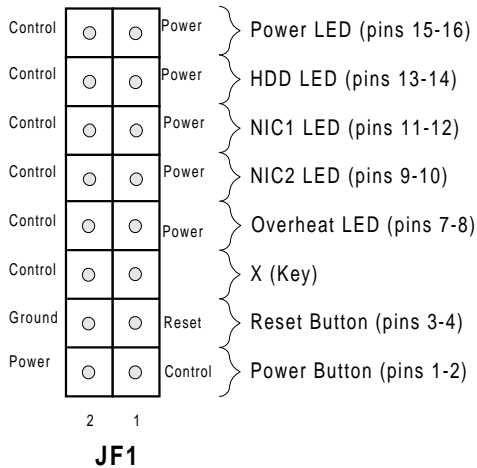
| | | | |
|---|---|---|---|
| Control | Power | Power LED (pins 15-16) |
| Control | Power | HDD LED (pins 13-14) |
| Control | Power | NIC1 LED (pins 11-12) |
| Control | Power | NIC2 LED (pins 9-10) |
| Control | Power | Overheat LED (pins 7-8) |
| Control | | X (Key) |
| Ground | Reset | Reset Button (pins 3-4) |
| Power | Control | Power Button (pins 1-2) |

2 1

JF1